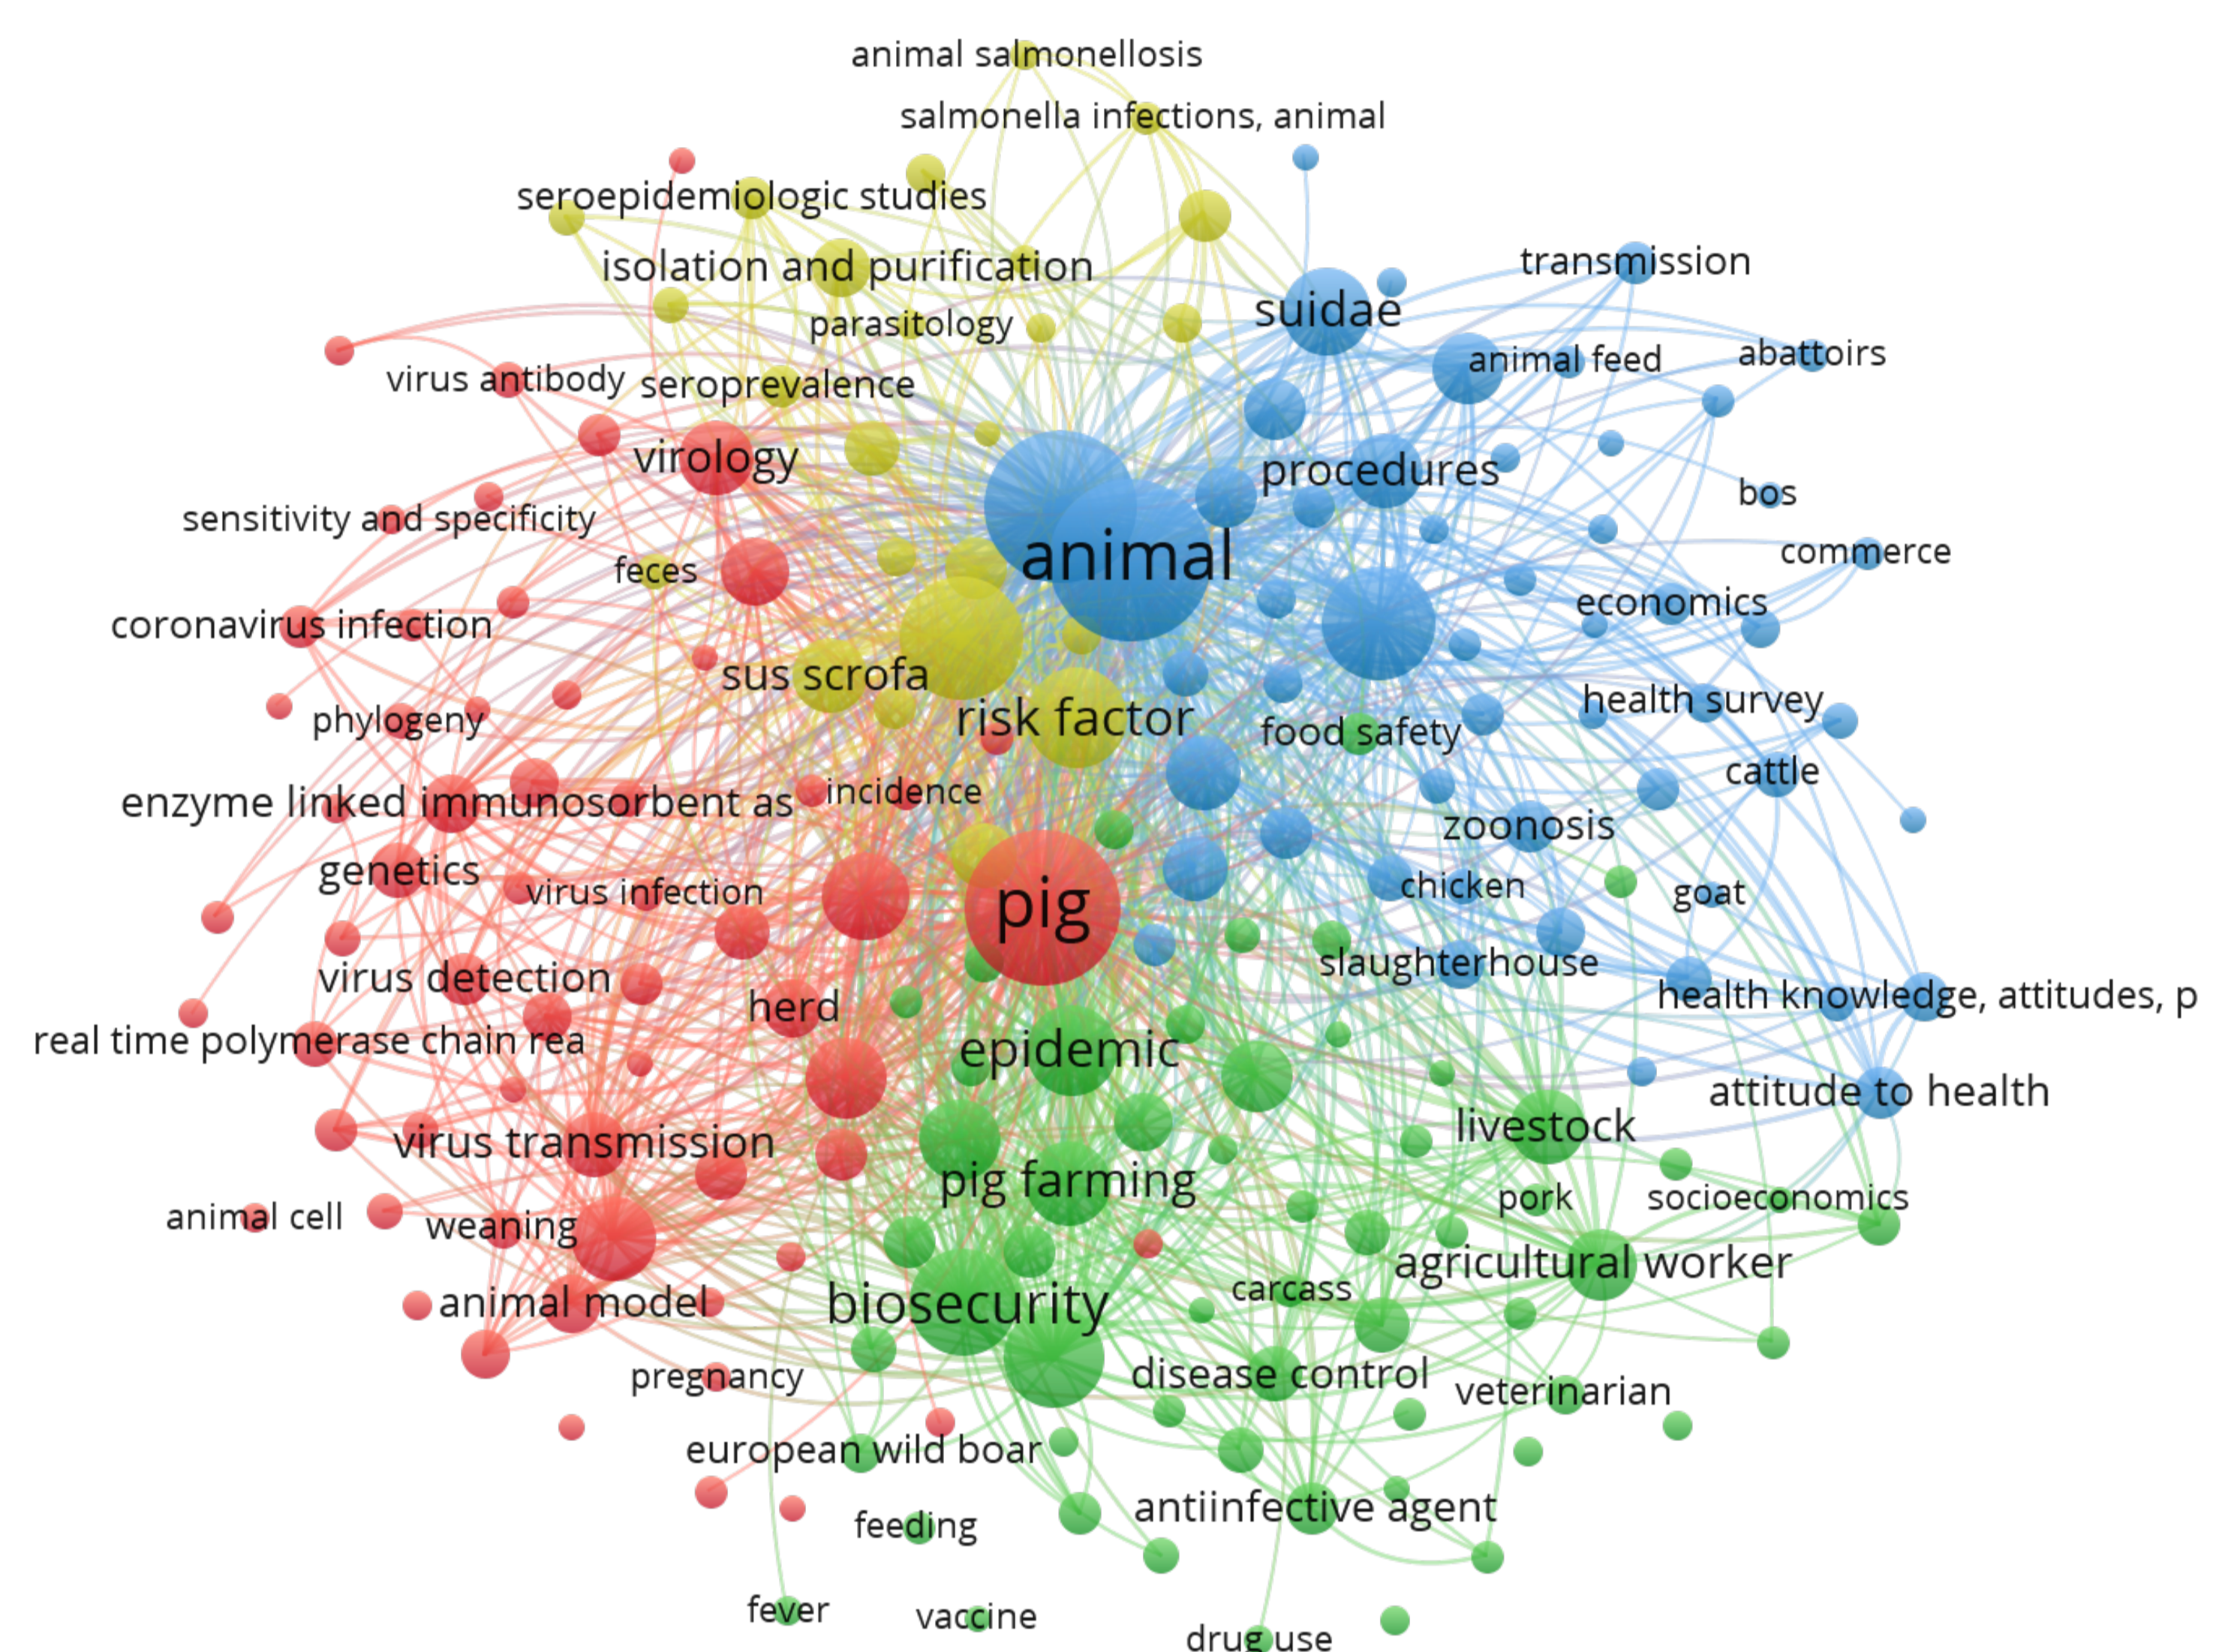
animal salmonellosis
salmonella infections, animal
seroepidemiologic studies
isolation and purification
transmission
suidae
parasitology
animal feed
abattoirs
virus antibody
seroprevalence
virology
procedures
bos
sensitivity and specificity
animal
commerce
feces
coronavirus infection
economics
sus scrofa
phylogeny
risk factor
health survey
food safety
cattle
enzyme linked immunosorbent as
incidence
zoonosis
genetics
virus infection
pig
chicken
goat
virus detection
slaughterhouse
herd
health knowledge, attitudes, p
real time polymerase chain rea
epidemic
attitude to health
livestock
virus transmission
pig farming
pork
socioeconomics
animal cell
weaning
agricultural worker
carcass
animal model
biosecurity
disease control
pregnancy
veterinarian
european wild boar
antiinfective agent
feeding
fever
vaccine
drug use